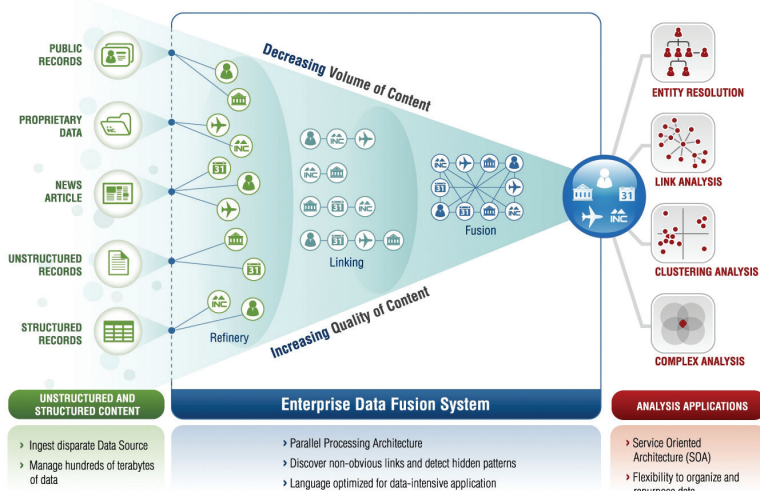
PUBLIC RECORDS

PROPRIETARY DATA

NEWS ARTICLE

UNSTRUCTURED RECORDS

STRUCTURED RECORDS

Decreasing Volume of Content

Increasing Quality of Content

INC

31

Refinery

Linking

Fusion

ENTITY RESOLUTION

LINK ANALYSIS

CLUSTERING ANALYSIS

COMPLEX ANALYSIS

UNSTRUCTURED AND STRUCTURED CONTENT

Enterprise Data Fusion System

ANALYSIS APPLICATIONS

› Ingest disparate Data Source

› Manage hundreds of terabytes of data

› Parallel Processing Architecture

› Discover non-obvious links and detect hidden patterns

› Language optimized for data-intensive application

› Service Oriented Architecture (SOA)

› Flexibility to organize and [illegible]